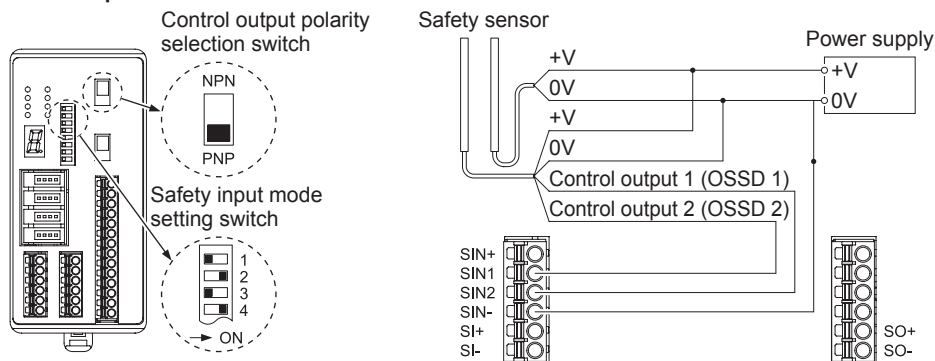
Control output polarity selection switch

NPN

PNP

Safety input mode setting switch

1
2
3
4

ON

Safety sensor

+V
0V
+V
0V
Control output 1 (OSSD 1)
Control output 2 (OSSD 2)

Power supply
+V
0V

SIN+
SIN1
SIN2
SIN-
SI+
SI-

SO+
SO-